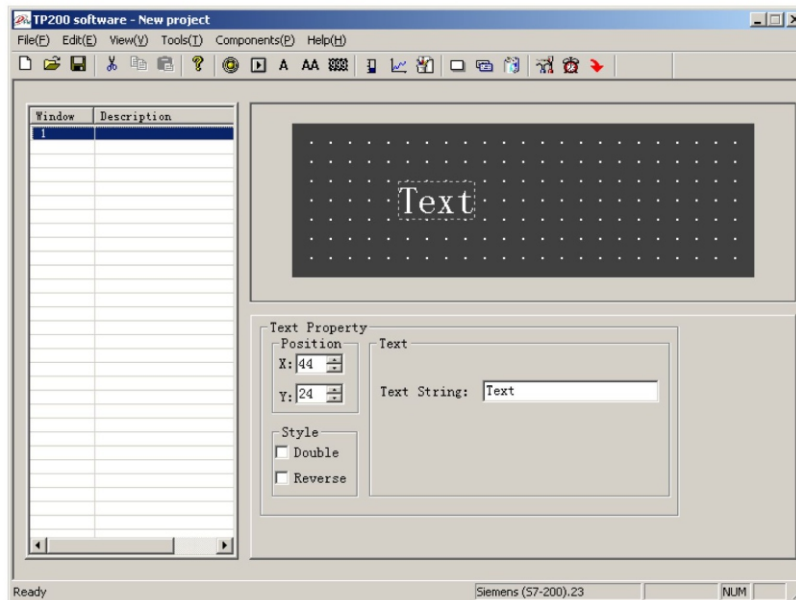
TP200 software - New project

File(F) Edit(E) View(V) Tools(T) Components(P) Help(H)

A AA

| Window | Description |
|---|---|
| 1 | |

Text

Text Property
Position
X: 44
Y: 24
Style
Double
Reverse
Text
Text String: Text

Ready
Siemens (S7-200).23
NUM